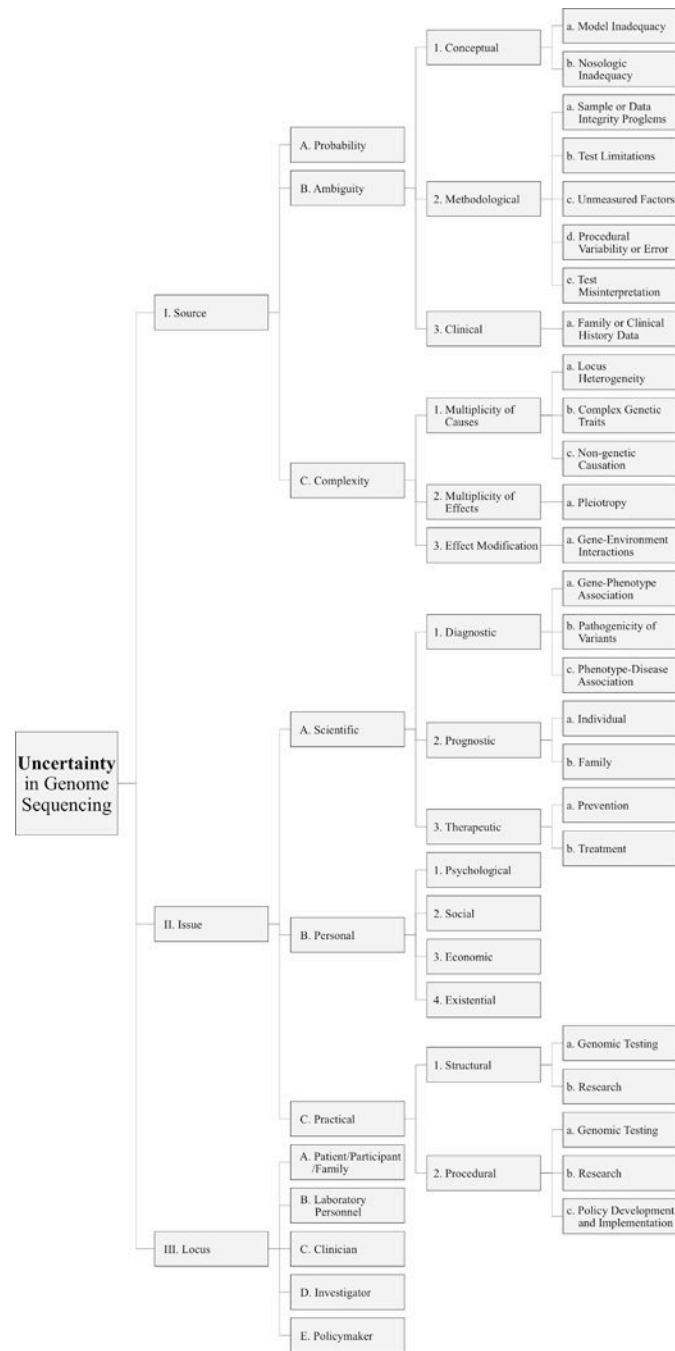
Uncertainty in Genome Sequencing

I. Source

A. Probability

B. Ambiguity

1. Conceptual

a. Model Inadequacy

b. Nosologic Inadequacy

2. Methodological

a. Sample or Data Integrity Proglems

b. Test Limitations

c. Unmeasured Factors

d. Procedural Variability or Error

e. Test Misinterpretation

3. Clinical

a. Family or Clinical History Data

C. Complexity

1. Multiplicity of Causes

a. Locus Heterogeneity

b. Complex Genetic Traits

c. Non-genetic Causation

2. Multiplicity of Effects

a. Pleiotropy

3. Effect Modification

a. Gene-Environment Interactions

II. Issue

A. Scientific

1. Diagnostic

a. Gene-Phenotype Association

b. Pathogenicity of Variants

c. Phenotype-Disease Association

2. Prognostic

a. Individual

b. Family

3. Therapeutic

a. Prevention

b. Treatment

B. Personal

1. Psychological

2. Social

3. Economic

4. Existential

C. Practical

1. Structural

a. Genomic Testing

b. Research

2. Procedural

a. Genomic Testing

b. Research

c. Policy Development and Implementation

III. Locus

A. Patient/Participant /Family

B. Laboratory Personnel

C. Clinician

D. Investigator

E. Policymaker